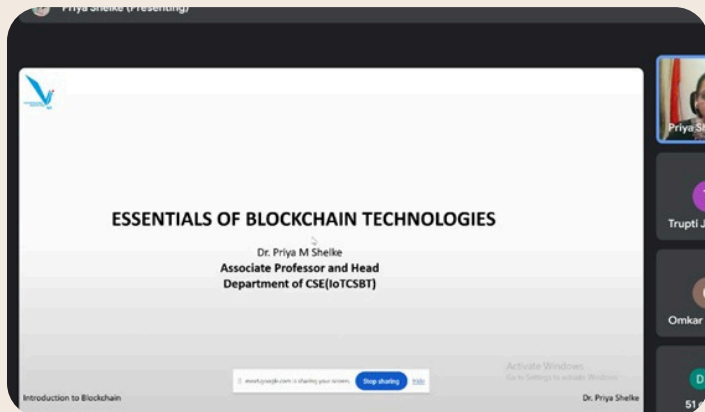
Priya Shelke (Presenting)

ESSENTIALS OF BLOCKCHAIN TECHNOLOGIES

Dr. Priya M Shelke
Associate Professor and Head
Department of CSE(IoTCSBT)

meet.google.com is sharing your screen. Stop sharing Hide

Activate Windows
Go to Settings to activate Windows.

Introduction to Blockchain

Dr. Priya Shelke

Priya Sh

T
Trupti J

Omkar

D
51